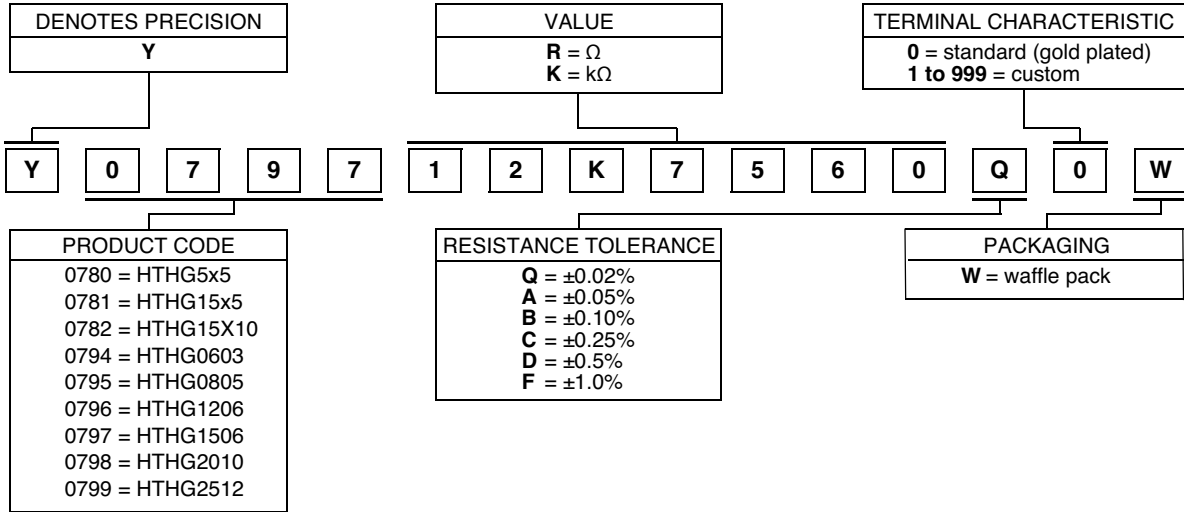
DENOTES PRECISION
Y

VALUE
R = Ω
K = kΩ

TERMINAL CHARACTERISTIC
0 = standard (gold plated)
1 to 999 = custom

| Y | 0 | 7 | 9 | 7 | 1 | 2 | K | 7 | 5 | 6 | 0 | Q | 0 | W |
|---|---|---|---|---|---|---|---|---|---|---|---|---|---|---|

PRODUCT CODE
0780 = HTHG5x5
0781 = HTHG15x5
0782 = HTHG15X10
0794 = HTHG0603
0795 = HTHG0805
0796 = HTHG1206
0797 = HTHG1506
0798 = HTHG2010
0799 = HTHG2512

RESISTANCE TOLERANCE
Q = ±0.02%
A = ±0.05%
B = ±0.10%
C = ±0.25%
D = ±0.5%
F = ±1.0%

PACKAGING
W = waffle pack